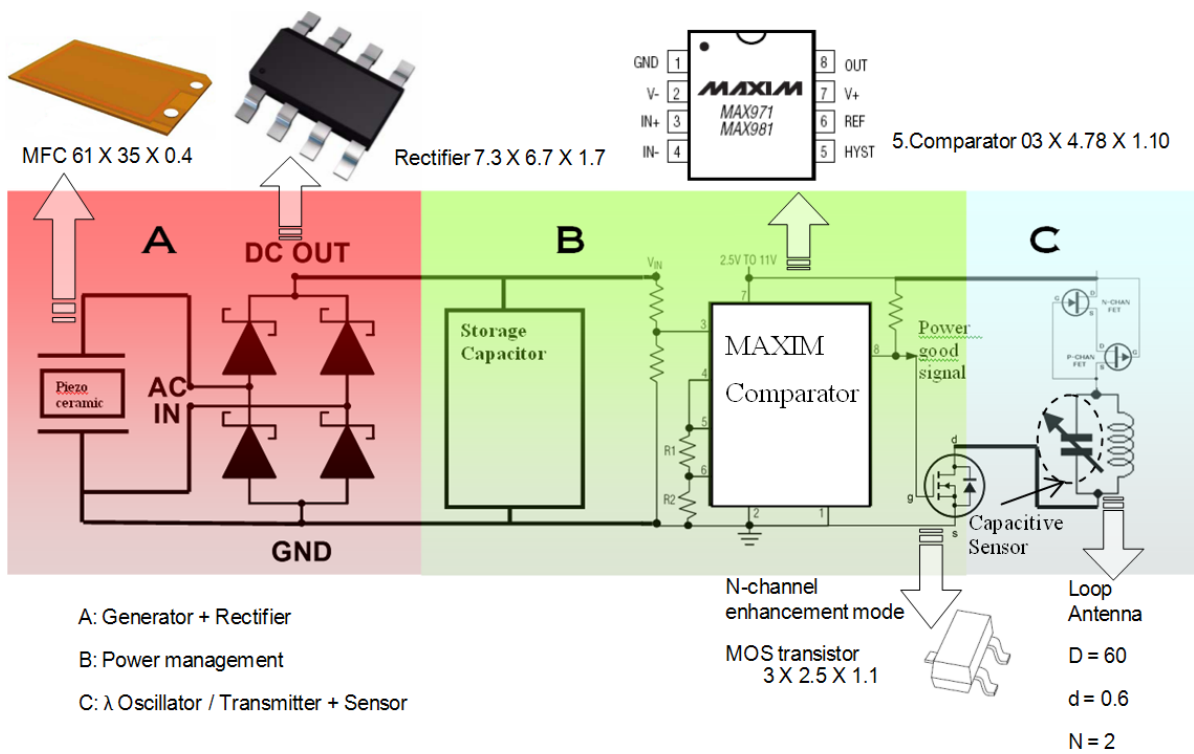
MFC 61 X 35 X 0.4

Rectifier 7.3 X 6.7 X 1.7

GND 1
V- 2
IN+ 3
IN- 4
MAXIM
MAX971
MAX981
8 OUT
7 V+
6 REF
5 HYST

5.Comparator 03 X 4.78 X 1.10

A

DC OUT

B

C

$V_{IN}$

2.5V TO 11V

Storage Capacitor

MAXIM Comparator

Power good signal

N-CHAN FET

P-CHAN FET

Piezo ceramic

AC IN

R1

R2

GND

Capacitive Sensor

A: Generator + Rectifier

B: Power management

C: λ Oscillator / Transmitter + Sensor

N-channel enhancement mode

MOS transistor
3 X 2.5 X 1.1

Loop Antenna

D = 60

d = 0.6

N = 2